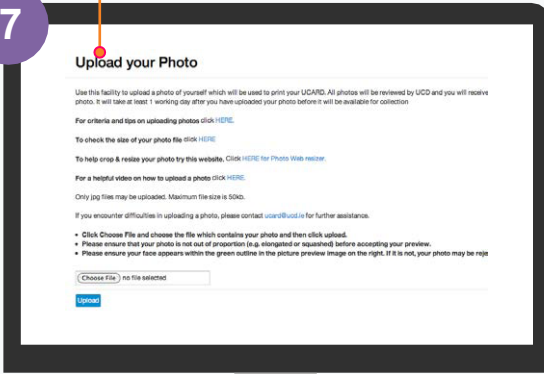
7

Upload your Photo

Use this facility to upload a photo of yourself which will be used to print your UCARD. All photos will be reviewed by UCD and you will receive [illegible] photo. It will take at least 1 working day after you have uploaded your photo before it will be available for collection

For criteria and tips on uploading photos click HERE.

To check the size of your photo file click HERE

To help crop & resize your photo try this website. Click HERE for Photo Web resizer.

For a helpful video on how to upload a photo click HERE.

Only jpg files may be uploaded. Maximum file size is 50kb.

If you encounter difficulties in uploading a photo, please contact ucard@ucd.ie for further assistance.

• Click Choose File and choose the file which contains your photo and then click upload.
• Please ensure that your photo is not out of proportion (e.g. elongated or squashed) before accepting your preview.
• Please ensure your face appears within the green outline in the picture preview image on the right. If it is not, your photo may be reje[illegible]

Choose File no file selected

Upload